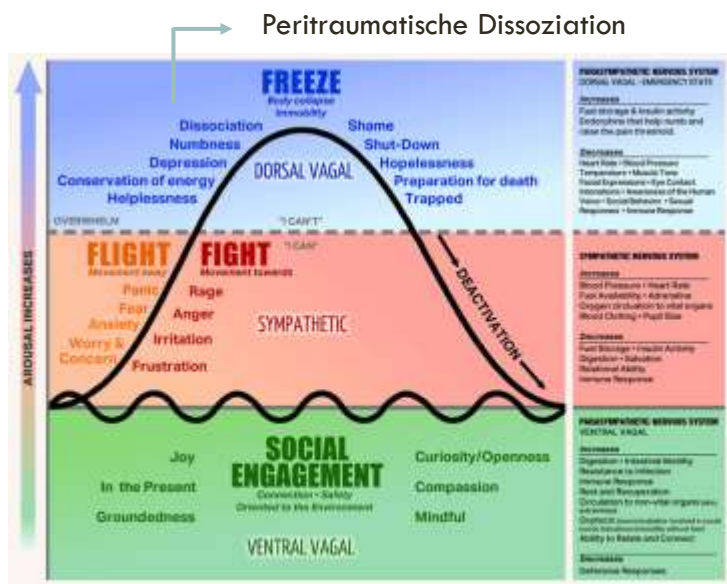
Peritraumatische Dissoziation

AROUSAL INCREASES

FREEZE
Body collapse
Immobility

Dissociation
Numbness
Depression
Conservation of energy
Helplessness

Shame
Shut-Down
Hopelessness
Preparation for death
Trapped

DORSAL VAGAL

OVERWHELM
"I CAN'T"

FLIGHT
Movement away

FIGHT
Movement towards

"I CAN"

Panic
Fear
Anxiety
Worry & Concern

Rage
Anger
Irritation
Frustration

SYMPATHETIC

DEACTIVATION

SOCIAL ENGAGEMENT
Connection • Safety
Oriented to the Environment

Joy
In the Present
Groundedness

Curiosity/Openness
Compassion
Mindful

VENTRAL VAGAL

PARASYMPATHETIC NERVOUS SYSTEM
DORSAL VAGAL - EMERGENCY STATE

Increases
Fuel storage & insulin activity
Endorphins that help numb and raise the pain threshold

Decreases
Heart Rate • Blood Pressure
Temperature • Muscle Tone
Facial Expressions • Eye Contact
Intonation • Awareness of the Human Voice • Social Behavior • Sexual Responses • Immune Response

SYMPATHETIC NERVOUS SYSTEM

Increases
Blood Pressure • Heart Rate
Fuel Availability • Adrenaline
Oxygen circulation to vital organs
Blood Clotting • Pupil Size

Decreases
Fuel Storage • Insulin Activity
Digestion • Salivation
Relational Ability
Immune Response

PARASYMPATHETIC NERVOUS SYSTEM
VENTRAL VAGAL

Increases
Digestion • Intestinal Motility
Resistance to Infection
Immune Response
Rest and Recuperation
Circulation to non-vital organs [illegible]
Oxytocin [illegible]
Ability to Relate and Connect

Decreases
Defensive Responses